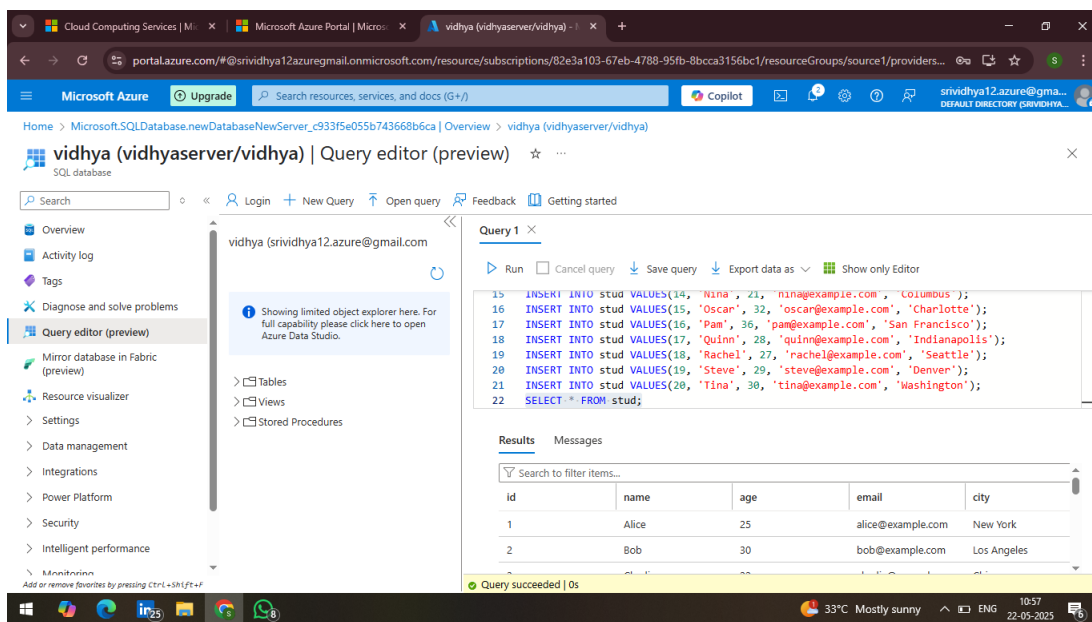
Cloud Computing Services | Mi ×   Microsoft Azure Portal | Micros ×   vidhya (vidhyaserver/vidhya) - ×   +

portal.azure.com/#@srividhya12azuregmail.onmicrosoft.com/resource/subscriptions/82e3a103-67eb-4788-95fb-8bcca3156bc1/resourceGroups/source1/providers...

Microsoft Azure   Upgrade   Search resources, services, and docs (G+/)   Copilot   srividhya12.azure@gma... DEFAULT DIRECTORY (SRIVIDHYA...

Home > Microsoft.SQLDatabase.newDatabaseNewServer_c933f5e055b743668b6ca | Overview > vidhya (vidhyaserver/vidhya)

vidhya (vidhyaserver/vidhya) | Query editor (preview)
SQL database

Search
Overview
Activity log
Tags
Diagnose and solve problems
Query editor (preview)
Mirror database in Fabric (preview)
Resource visualizer
Settings
Data management
Integrations
Power Platform
Security
Intelligent performance
Monitoring
Add or remove favorites by pressing Ctrl+Shift+F

Login   New Query   Open query   Feedback   Getting started

vidhya (srividhya12.azure@gmail.com

Showing limited object explorer here. For full capability please click here to open Azure Data Studio.

Tables
Views
Stored Procedures

Query 1 ×

Run   Cancel query   Save query   Export data as   Show only Editor

15 INSERT INTO stud VALUES(14, 'Nina', 21, 'nina@example.com', 'Columbus');
16 INSERT INTO stud VALUES(15, 'Oscar', 32, 'oscar@example.com', 'Charlotte');
17 INSERT INTO stud VALUES(16, 'Pam', 36, 'pam@example.com', 'San Francisco');
18 INSERT INTO stud VALUES(17, 'Quinn', 28, 'quinn@example.com', 'Indianapolis');
19 INSERT INTO stud VALUES(18, 'Rachel', 27, 'rachel@example.com', 'Seattle');
20 INSERT INTO stud VALUES(19, 'Steve', 29, 'steve@example.com', 'Denver');
21 INSERT INTO stud VALUES(20, 'Tina', 30, 'tina@example.com', 'Washington');
22 SELECT * FROM stud;

Results   Messages

Search to filter items...

| id | name | age | email | city |
|---|---|---|---|---|
| 1 | Alice | 25 | alice@example.com | New York |
| 2 | Bob | 30 | bob@example.com | Los Angeles |

Query succeeded | 0s

33°C Mostly sunny   ENG   10:57 22-05-2025